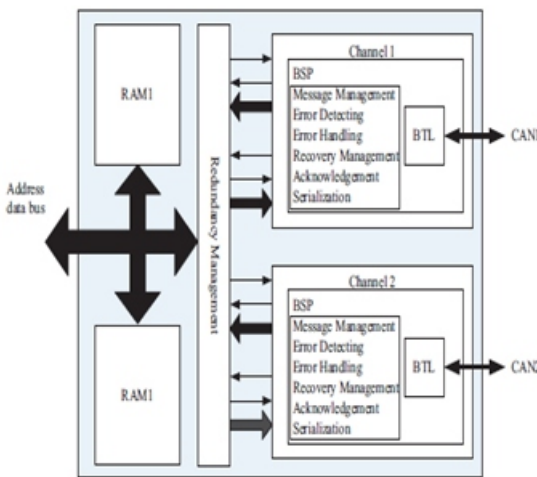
RAM1

Address data bus

RAM1

Redundancy Management

Channel 1

BSP

Message Management
Error Detecting
Error Handling
Recovery Management
Acknowledgement
Serialization

BTL

CAN1

Channel 2

BSP

Message Management
Error Detecting
Error Handling
Recovery Management
Acknowledgement
Serialization

BTL

CAN2